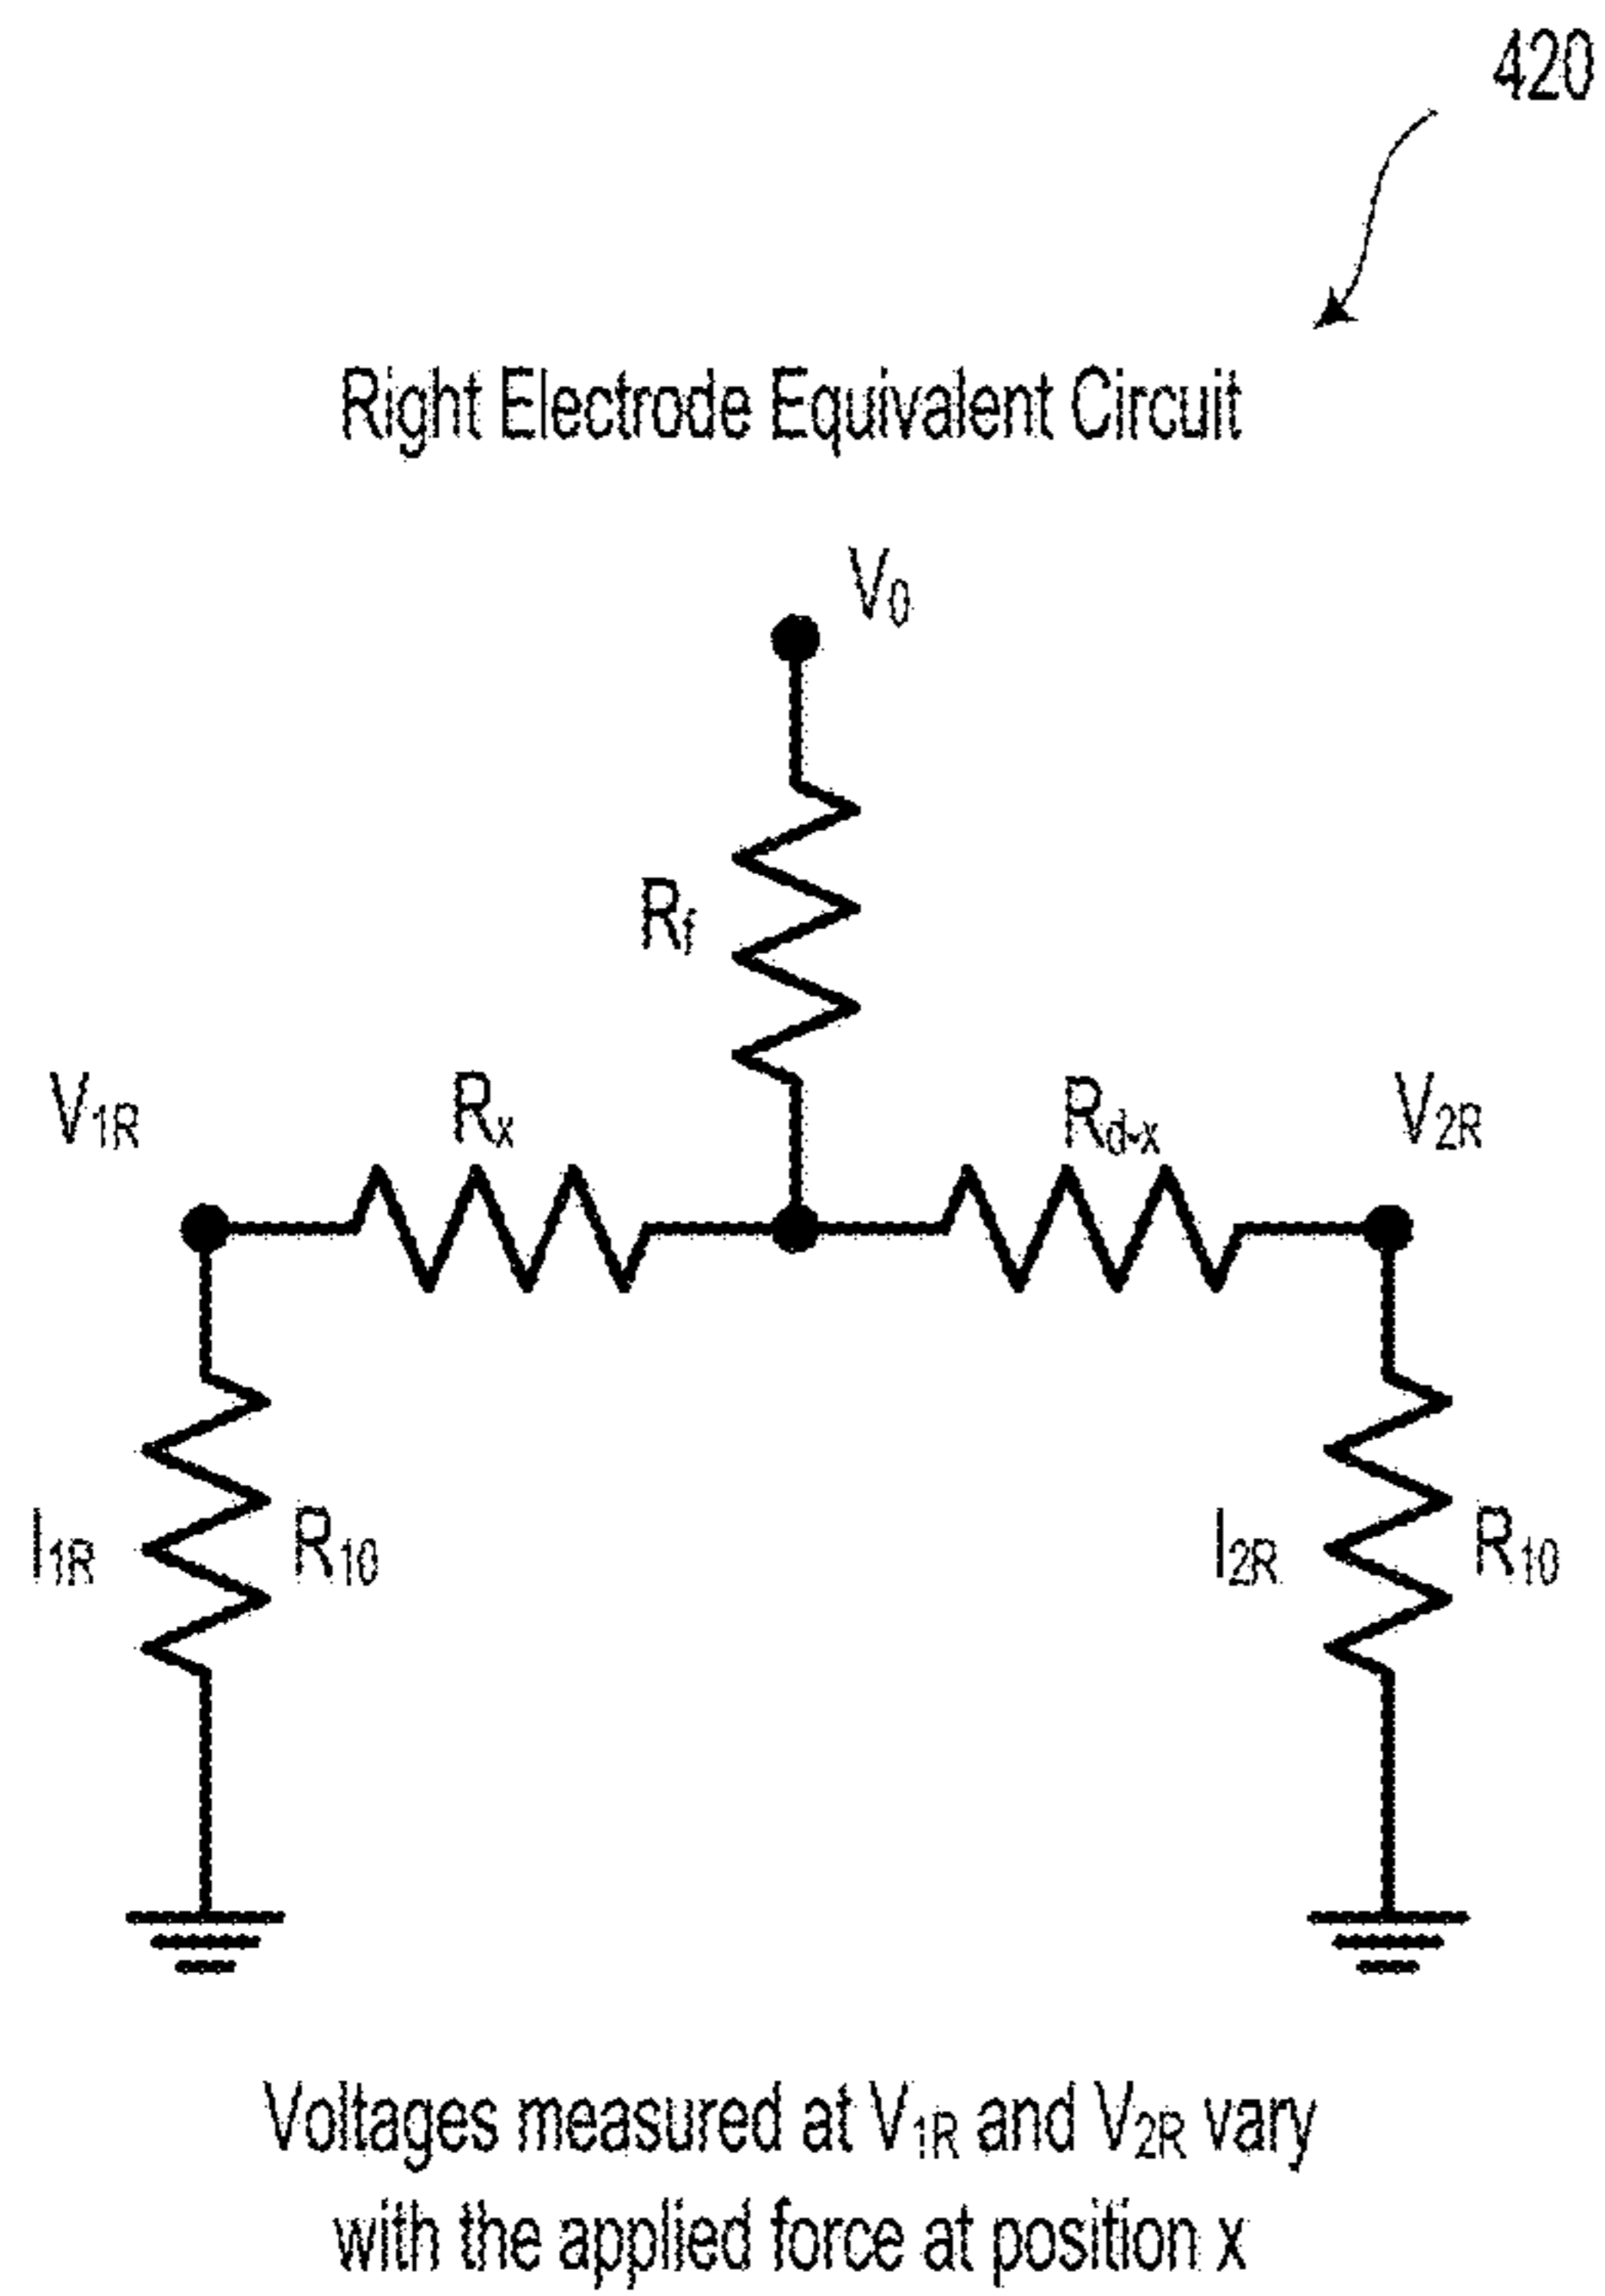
420

Right Electrode Equivalent Circuit

$V_0$

$R_f$

$V_{1R}$

$R_x$

$R_{d-x}$

$V_{2R}$

$I_{1R}$

$R_{10}$

$I_{2R}$

$R_{10}$

Voltages measured at $V_{1R}$ and $V_{2R}$ vary with the applied force at position x